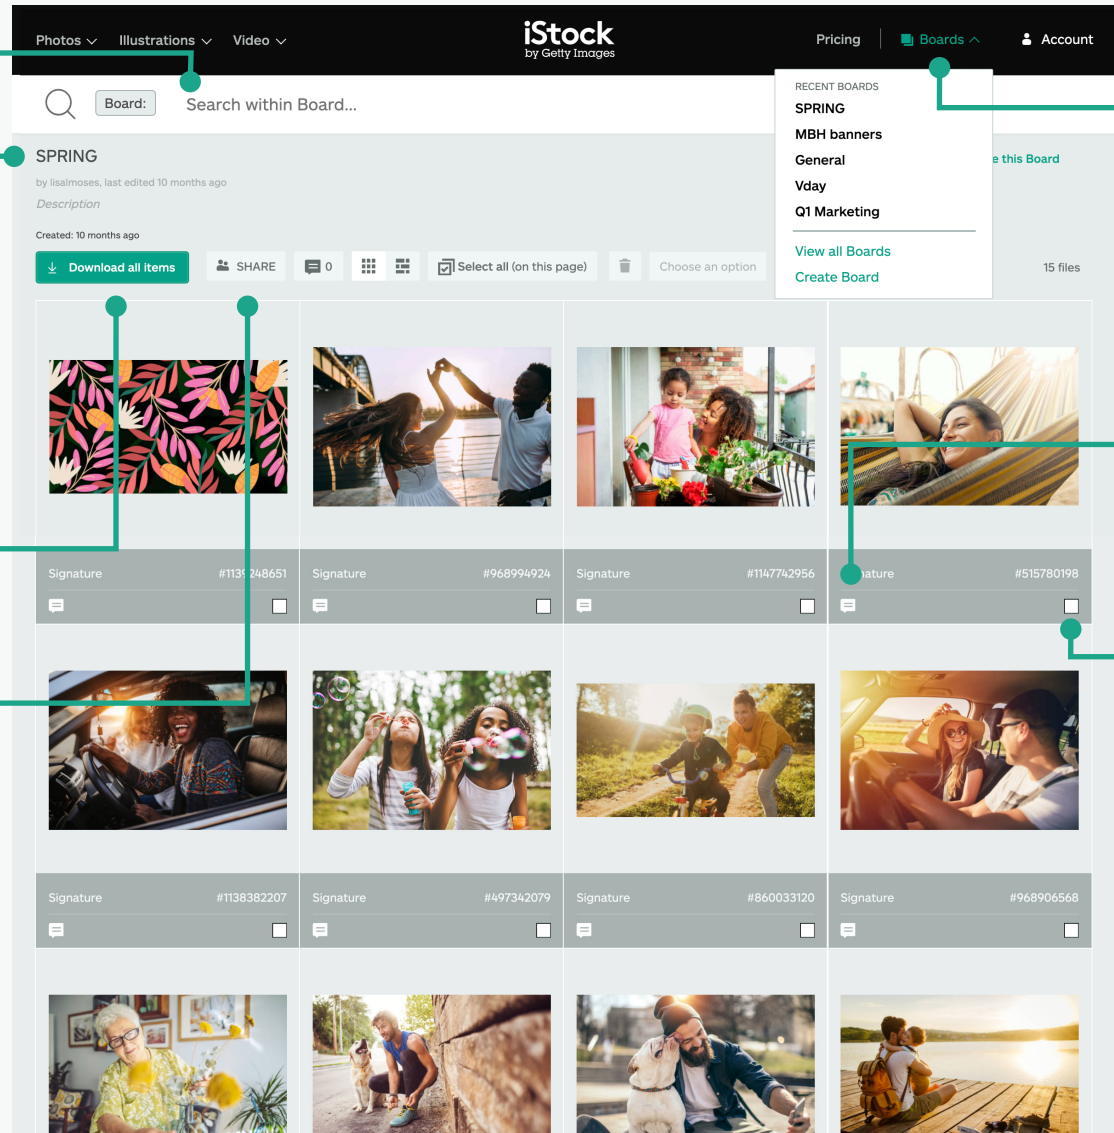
Photos Illustrations Video

iStock
by Getty Images

Pricing Boards Account

Board: Search within Board...

RECENT BOARDS
SPRING
MBH banners
General
Vday
Q1 Marketing
View all Boards
Create Board

SPRING
by lisalmoses, last edited 10 months ago
Description
Created: 10 months ago

e this Board

Download all items SHARE 0 Select all (on this page) Choose an option 15 files

Signature #113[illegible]248651
Signature #968994924
Signature #1147742956
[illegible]ature #515780198

Signature #1138382207
Signature #497342079
Signature #860033120
Signature #968906568